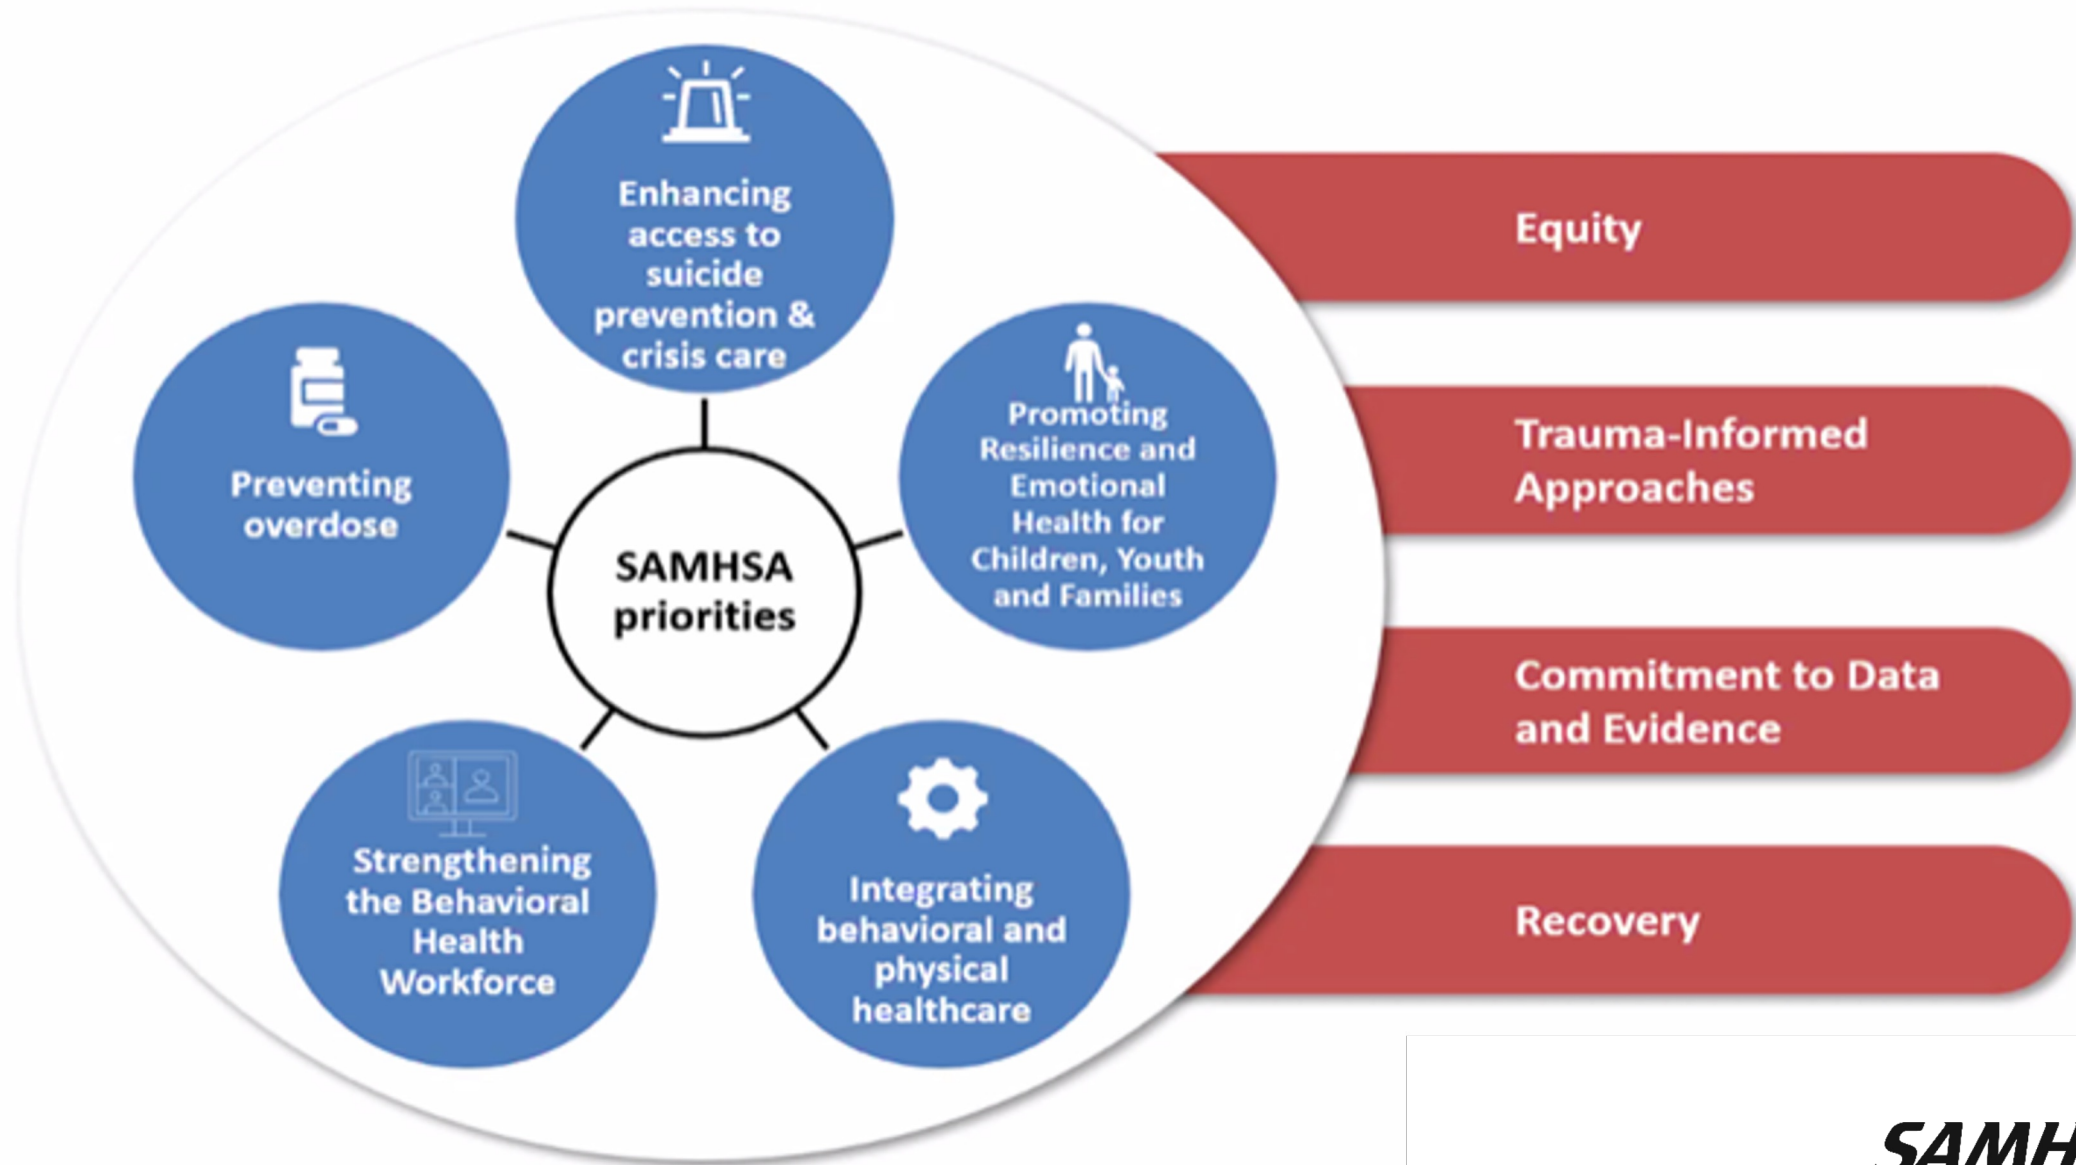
Enhancing access to suicide prevention & crisis care

Preventing overdose

SAMHSA priorities

Promoting Resilience and Emotional Health for Children, Youth and Families

Strengthening the Behavioral Health Workforce

Integrating behavioral and physical healthcare

Equity

Trauma-Informed Approaches

Commitment to Data and Evidence

Recovery

SAMH